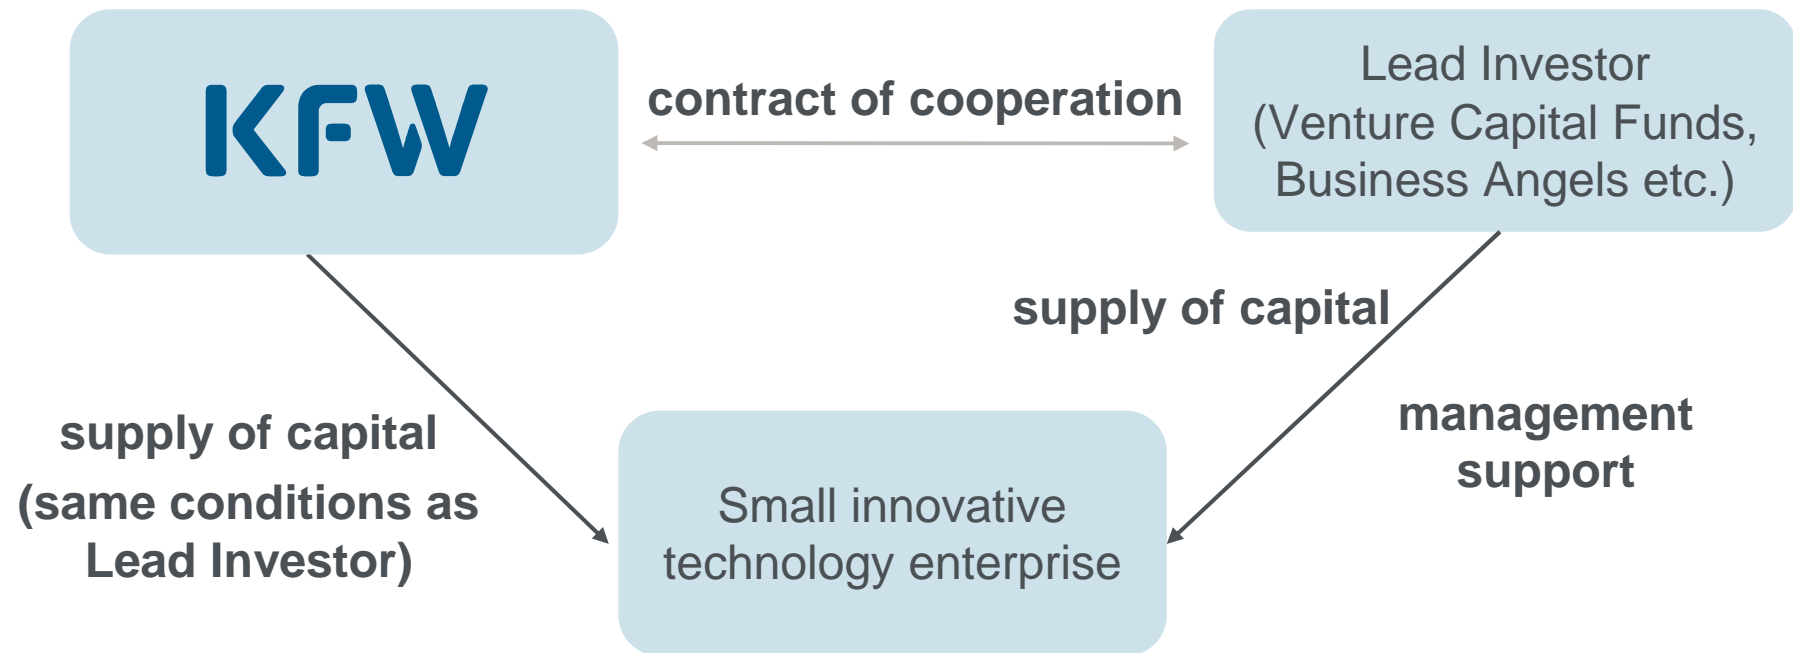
KFW

contract of cooperation

Lead Investor (Venture Capital Funds, Business Angels etc.)

supply of capital

supply of capital (same conditions as Lead Investor)

management support

Small innovative technology enterprise